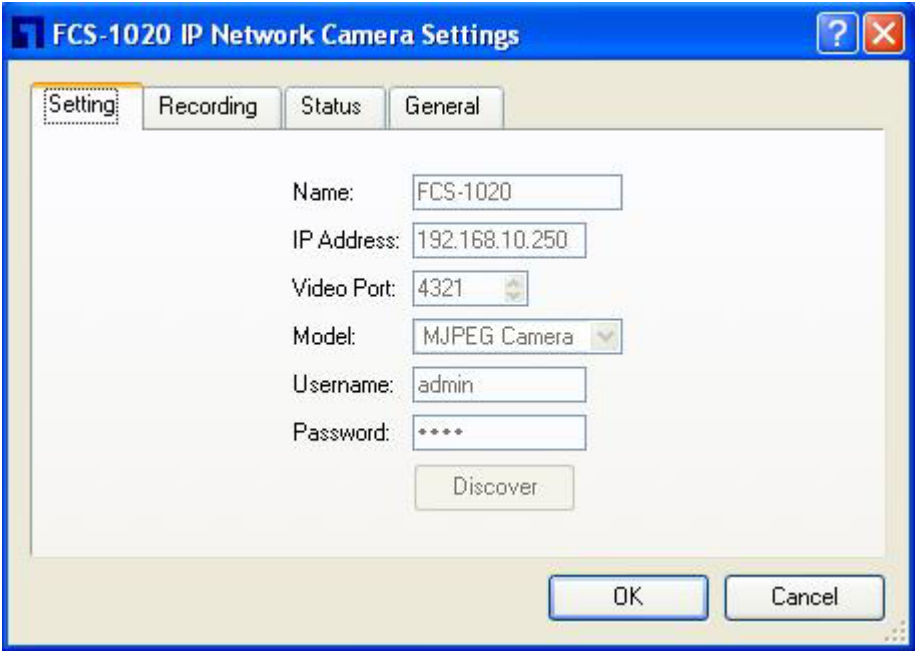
FCS-1020 IP Network Camera Settings

Setting Recording Status General

Name: FCS-1020
IP Address: 192.168.10.250
Video Port: 4321
Model: MJPEG Camera
Username: admin
Password: ••••

Discover

OK Cancel